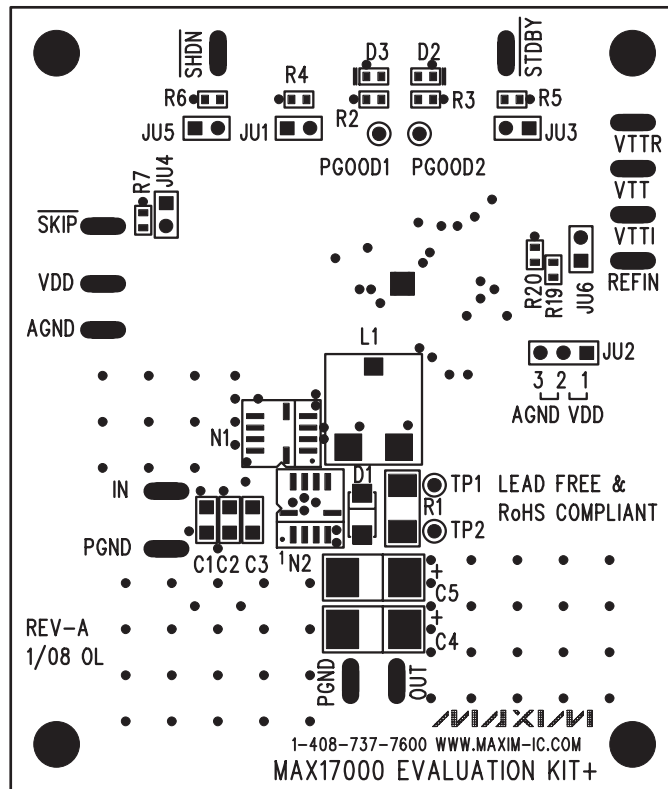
$\overline{SHDN}$
D3
D2
STDBY
R4
R6
R3
R5
R2
JU5
JU1
JU3
PGOOD1
PGOOD2
VTTR
R7
JU4
VTT
$\overline{SKIP}$
VTTI
REFIN
R20
R19
JU6
VDD
AGND
L1
JU2
3 2 1
AGND VDD
N1
D1
IN
TP1
LEAD FREE &
R1
RoHS COMPLIANT
TP2
PGND
C1C2 C3
1 N2
+
C5
+
REV-A
C4
1/08 OL
PGND
OUT
MAXIM
1-408-737-7600 WWW.MAXIM-IC.COM
MAX17000 EVALUATION KIT+